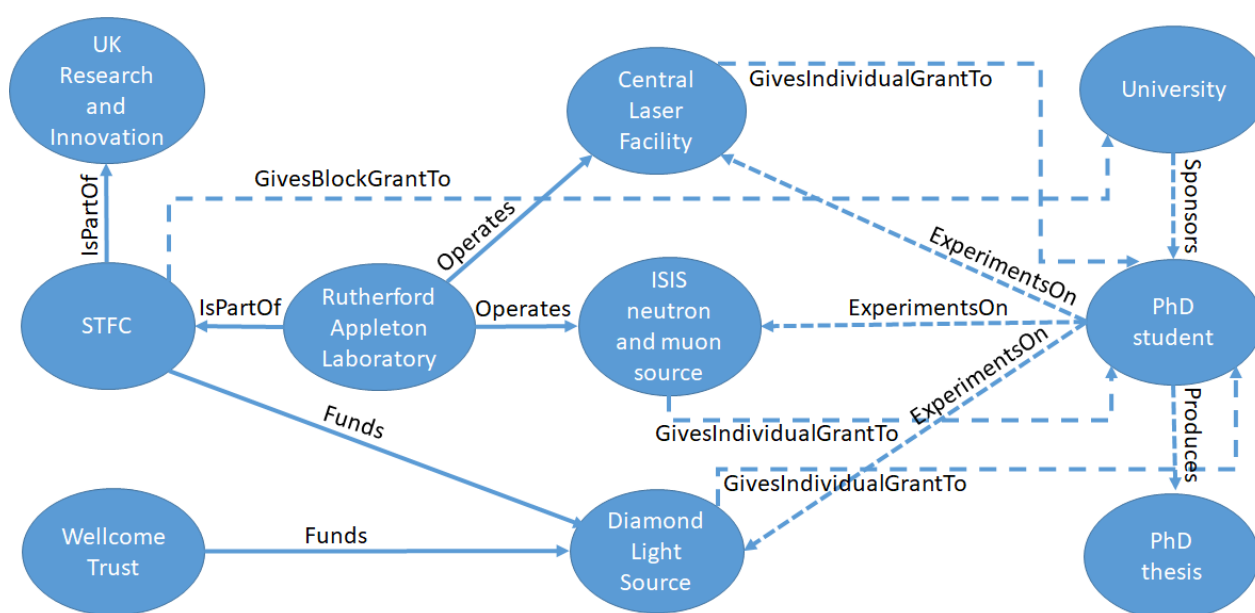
UK Research and Innovation

Central Laser Facility

GivesIndividualGrantTo

University

IsPartOf

GivesBlockGrantTo

Sponsors

Operates

ExperimentsOn

STFC

IsPartOf

Rutherford Appleton Laboratory

Operates

ISIS neutron and muon source

ExperimentsOn

PhD student

ExperimentsOn

Funds

GivesIndividualGrantTo

Produces

GivesIndividualGrantTo

Wellcome Trust

Funds

Diamond Light Source

PhD thesis